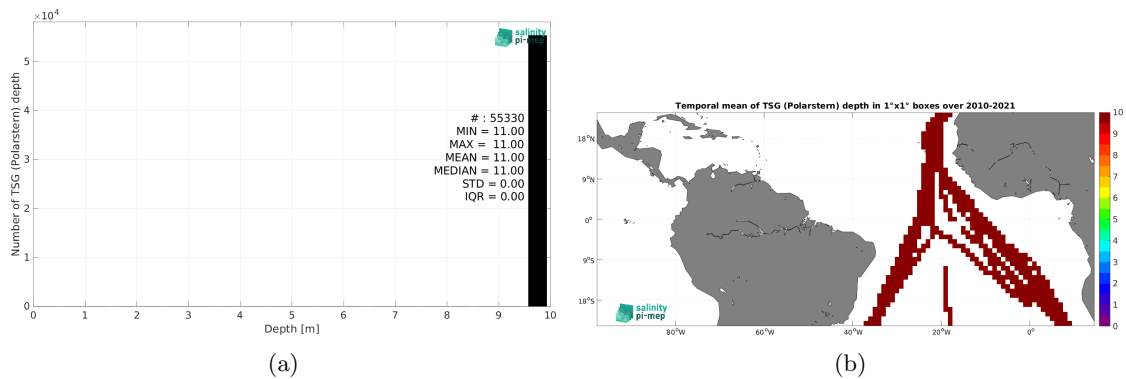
$\times10^4$

5

4

3

2

1

0

Number of TSG (Polarstern) depth

salinity pi-mep

# : 55330
MIN = 11.00
MAX = 11.00
MEAN = 11.00
MEDIAN = 11.00
STD = 0.00
IQR = 0.00

0 1 2 3 4 5 6 7 8 9 10

Depth [m]

(a)

Temporal mean of TSG (Polarstern) depth in 1°x1° boxes over 2010-2021

18°N

9°N

0°

9°S

18°S

80°W 60°W 40°W 20°W 0°

salinity pi-mep

10
9
8
7
6
5
4
3
2
1
0

(b)